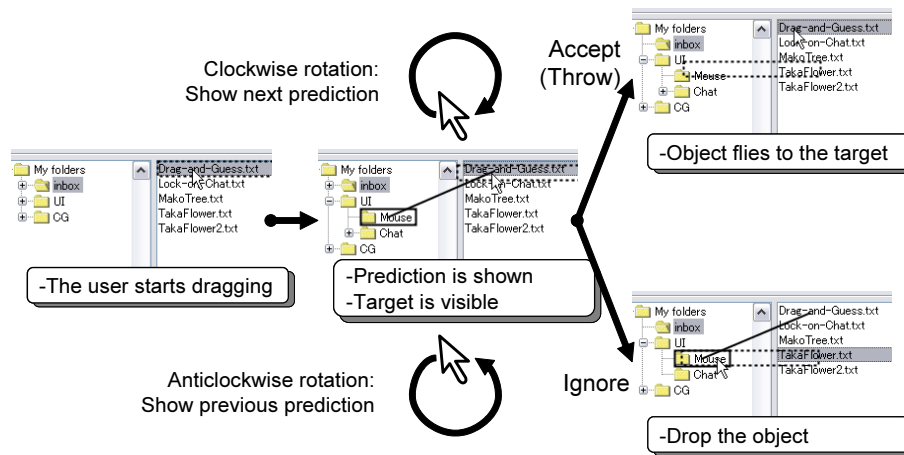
Clockwise rotation:
Show next prediction

Accept
(Throw)

My folders
inbox
UI
Mouse
Chat
CG

Drag-and-Guess.txt
Lock-on-Chat.txt
MakoTree.txt
TakaFlower.txt
TakaFlower2.txt

-Object flies to the target

My folders
inbox
UI
CG

Drag-and-Guess.txt
Lock-on-Chat.txt
MakoTree.txt
TakaFlower.txt
TakaFlower2.txt

-The user starts dragging

My folders
inbox
UI
Mouse
Chat
CG

Drag-and-Guess.txt
Lock-on-Chat.txt
MakoTree.txt
TakaFlower.txt
TakaFlower2.txt

-Prediction is shown
-Target is visible

My folders
inbox
UI
Mouse
Chat
CG

Drag-and-Guess.txt
Lock-on-Chat.txt
MakoTree.txt
TakaFlower.txt
TakaFlower2.txt

Ignore

Anticlockwise rotation:
Show previous prediction

-Drop the object